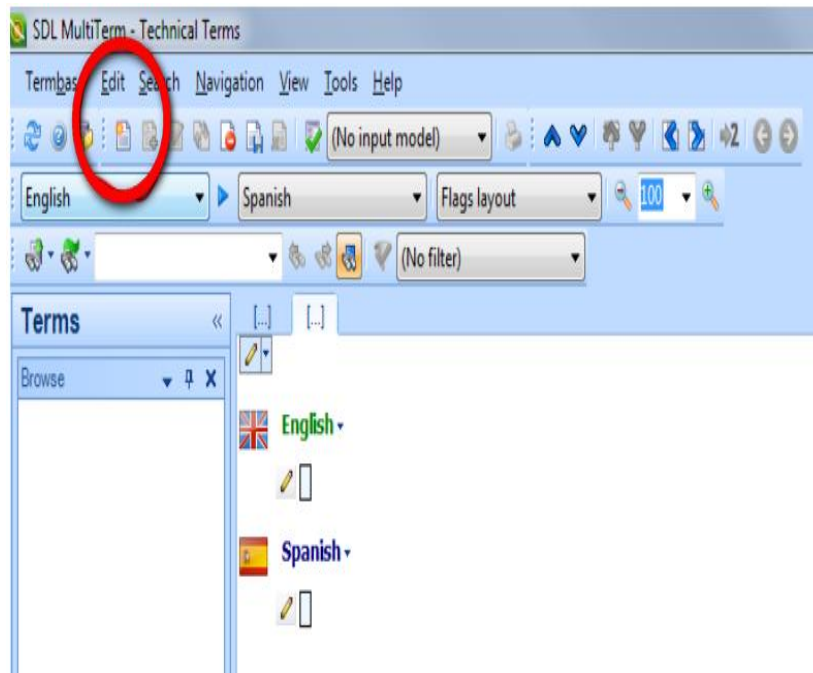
SDL MultiTerm - Technical Terms

Termbase Edit Search Navigation View Tools Help

(No input model)

2

English

Spanish

Flags layout

100

(No filter)

Terms

«

Browse

[...] [...]

English

Spanish